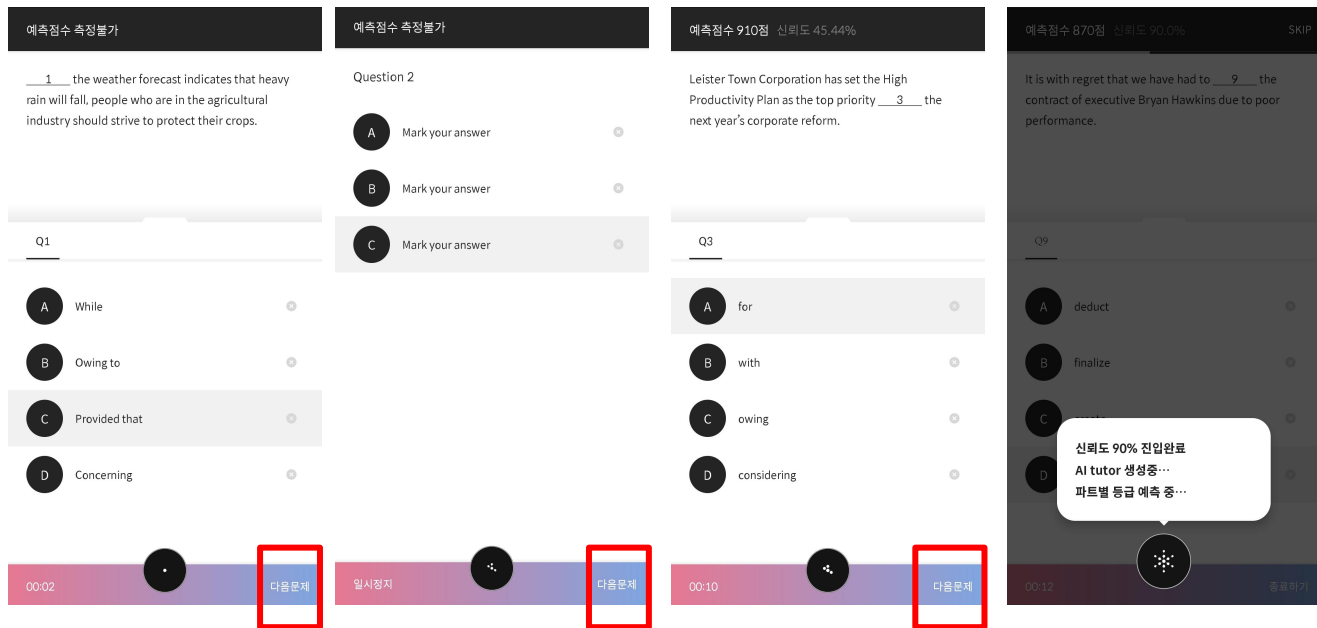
예측점수 측정불가

___1___ the weather forecast indicates that heavy rain will fall, people who are in the agricultural industry should strive to protect their crops.

Q1

A While

B Owing to

C Provided that

D Concerning

00:02

다음문제

예측점수 측정불가

Question 2

A Mark your answer

B Mark your answer

C Mark your answer

일시정지

다음문제

예측점수 910점 신뢰도 45.44%

Leister Town Corporation has set the High Productivity Plan as the top priority ___3___ the next year's corporate reform.

Q3

A for

B with

C owing

D considering

00:10

다음문제

예측점수 870점 신뢰도 90.0%

SKIP

It is with regret that we have had to ___9___ the contract of executive Bryan Hawkins due to poor performance.

Q9

A deduct

B finalize

C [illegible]

D

신뢰도 90% 진입완료
AI tutor 생성중…
파트별 등급 예측 중…

00:12

종료하기